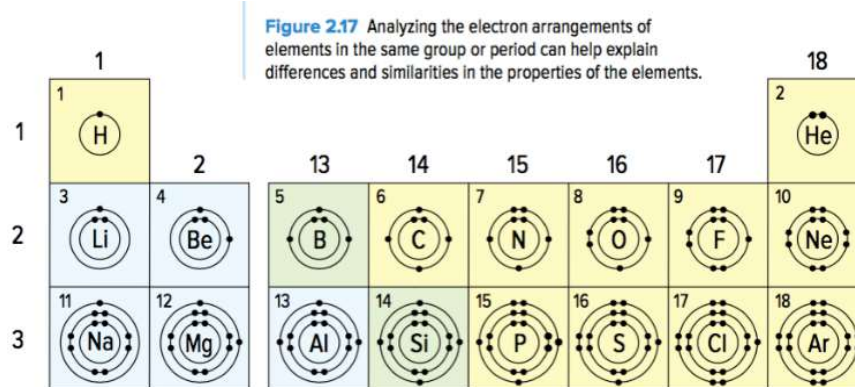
Figure 2.17 Analyzing the electron arrangements of elements in the same group or period can help explain differences and similarities in the properties of the elements.

| | 1 | 2 | 13 | 14 | 15 | 16 | 17 | 18 |
|---|---|---|---|---|---|---|---|---|
| 1 | 1 H | | | | | | | 2 He |
| 2 | 3 Li | 4 Be | 5 B | 6 C | 7 N | 8 O | 9 F | 10 Ne |
| 3 | 11 Na | 12 Mg | 13 Al | 14 Si | 15 P | 16 S | 17 Cl | 18 Ar |